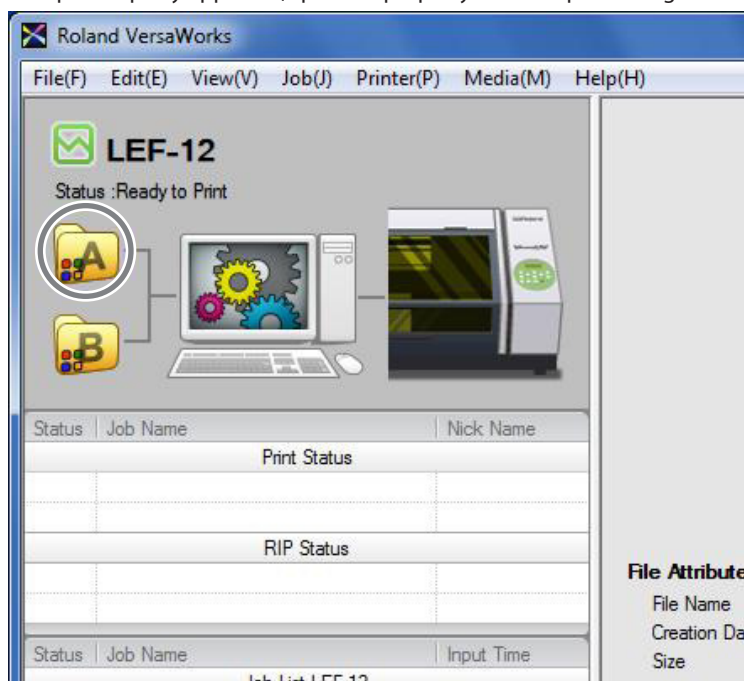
Roland VersaWorks

File(F) Edit(E) View(V) Job(J) Printer(P) Media(M) Help(H)

LEF-12

Status :Ready to Print

A

B

| Status | Job Name | Nick Name |
|---|---|---|
| | Print Status | |
| | | |
| | | |
| | RIP Status | |
| | | |
| | | |

| Status | Job Name | Input Time |
|---|---|---|
| | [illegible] | |

File Attribute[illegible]

File Name

Creation Da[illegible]

Size